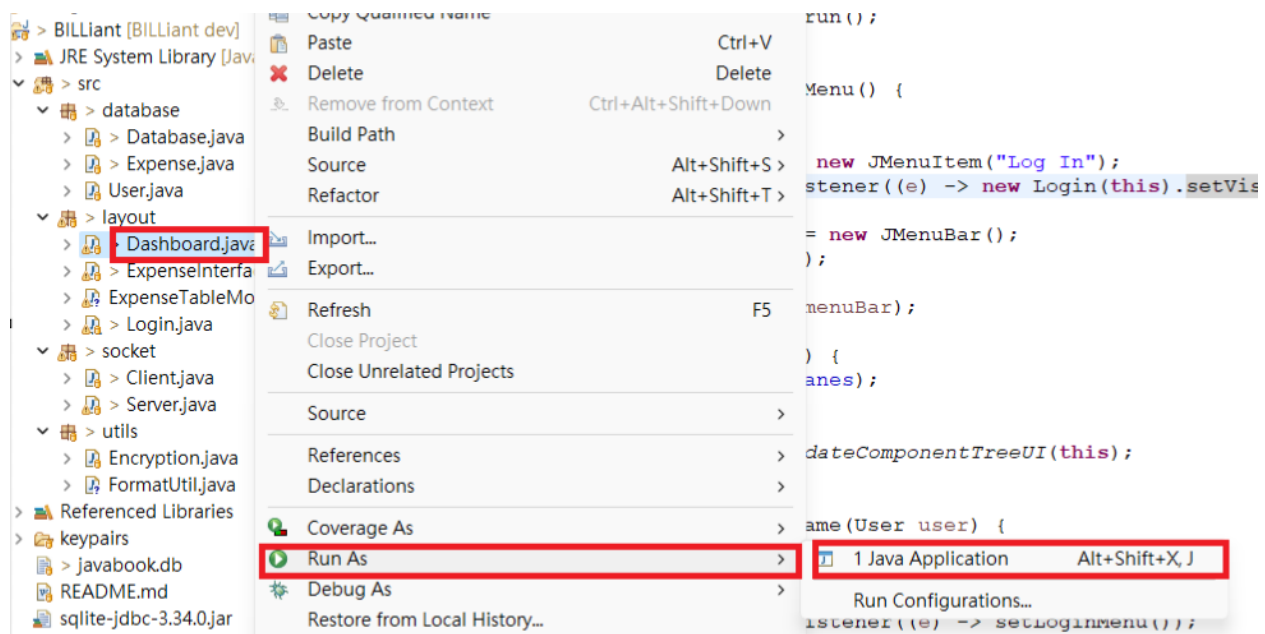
> BILLiant [BILLiant dev]
> JRE System Library [Java
> src
> database
> Database.java
> Expense.java
> User.java
> layout
> Dashboard.java
> ExpenseInterfa
> ExpenseTableMo
> Login.java
> socket
> Client.java
> Server.java
> utils
> Encryption.java
> FormatUtil.java
> Referenced Libraries
> keypairs
> javabook.db
README.md
sqlite-jdbc-3.34.0.jar

Copy Qualified Name
Paste Ctrl+V
Delete Delete
Remove from Context Ctrl+Alt+Shift+Down
Build Path >
Source Alt+Shift+S >
Refactor Alt+Shift+T >
Import...
Export...
Refresh F5
Close Project
Close Unrelated Projects
Source >
References >
Declarations >
Coverage As >
Run As >
Debug As >
Restore from Local History...

1 Java Application Alt+Shift+X, J
Run Configurations...

run();
Menu() {
new JMenuItem("Log In");
stener((e) -> new Login(this).setVis
= new JMenuBar();
);
menuBar);
) {
anes);
dateComponentTreeUI(this);
ame(User user) {
istener((e) -> setLoginMenu());